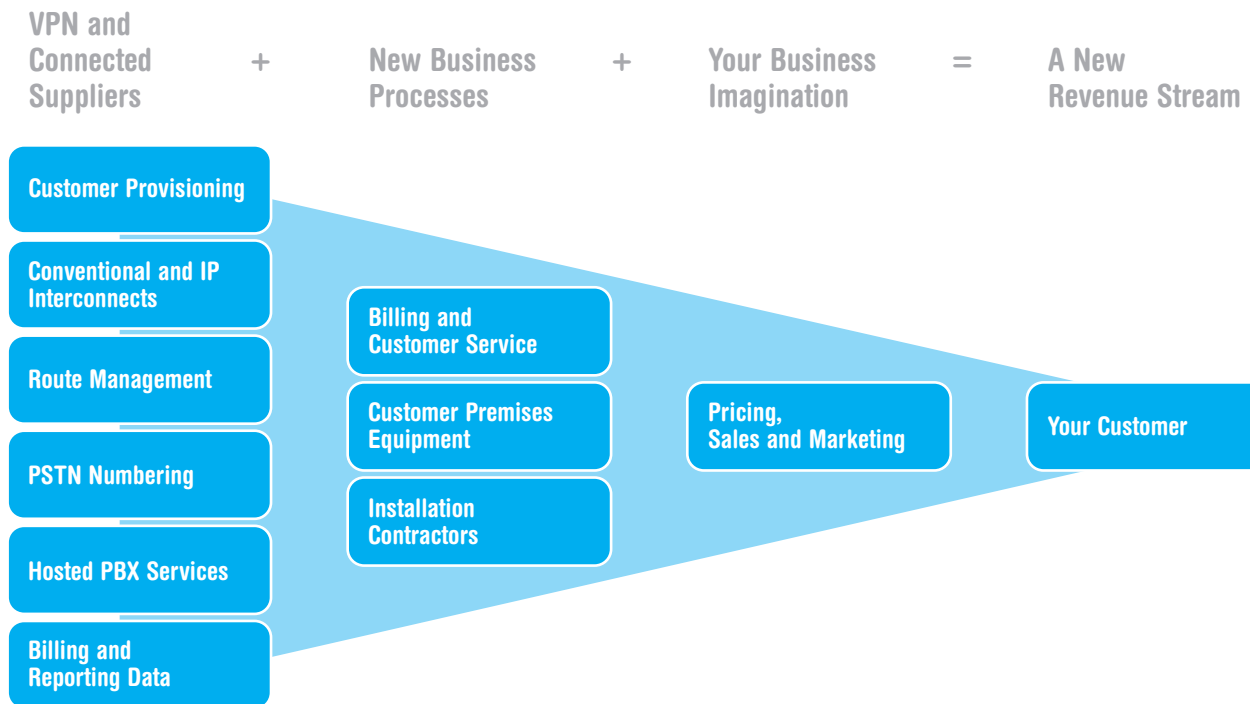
VPN and Connected Suppliers + New Business Processes + Your Business Imagination = A New Revenue Stream

Customer Provisioning

Conventional and IP Interconnects

Route Management

PSTN Numbering

Hosted PBX Services

Billing and Reporting Data

Billing and Customer Service

Customer Premises Equipment

Installation Contractors

Pricing, Sales and Marketing

Your Customer